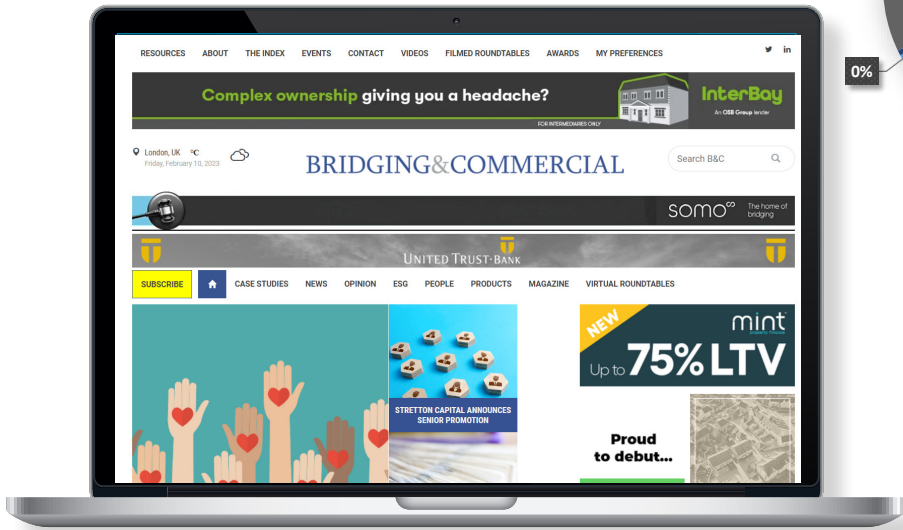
0%

RESOURCES ABOUT THE INDEX EVENTS CONTACT VIDEOS FILMED ROUNDTABLES AWARDS MY PREFERENCES

Complex ownership giving you a headache?

InterBay
An OSB Group lender
FOR INTERMEDIARIES ONLY

London, UK °C
Friday, February 10, 2023

BRIDGING&COMMERCIAL

Search B&C

somo
The home of bridging

UNITED TRUST BANK

SUBSCRIBE CASE STUDIES NEWS OPINION ESG PEOPLE PRODUCTS MAGAZINE VIRTUAL ROUNDTABLES

STRETTON CAPITAL ANNOUNCES SENIOR PROMOTION

NEW
mint
Up to 75% LTV

Proud to debut...